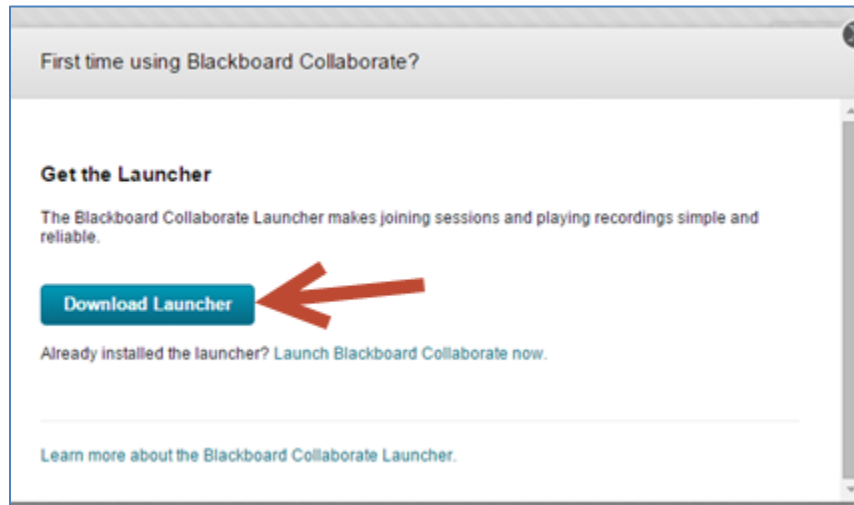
First time using Blackboard Collaborate?

Get the Launcher

The Blackboard Collaborate Launcher makes joining sessions and playing recordings simple and reliable.

Download Launcher

Already installed the launcher? Launch Blackboard Collaborate now.

Learn more about the Blackboard Collaborate Launcher.